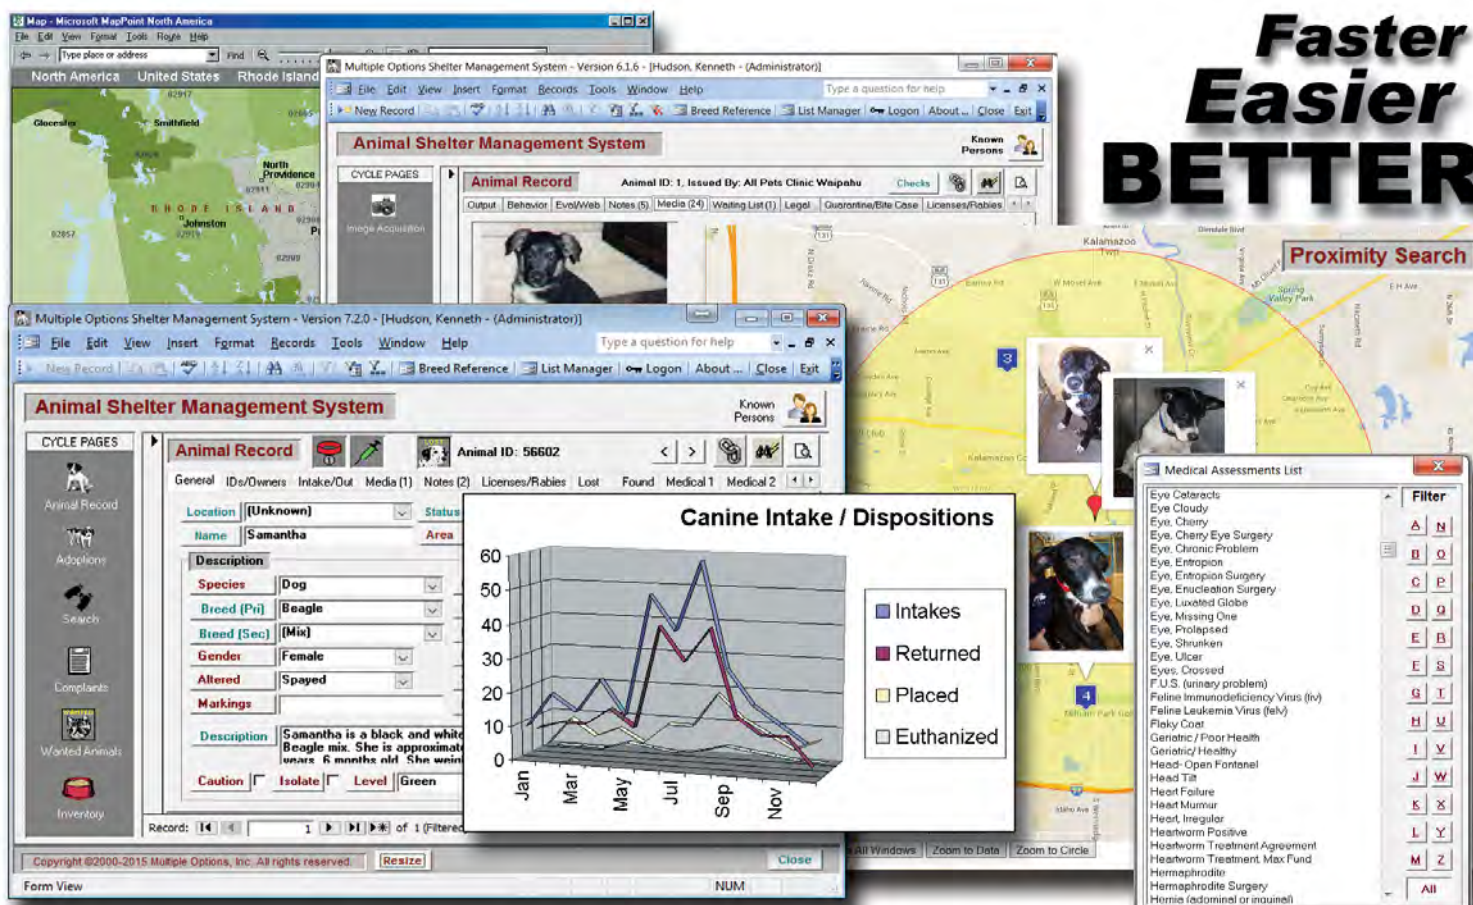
Faster
Easier
BETTER

Map - Microsoft MapPoint North America
File Edit View Format Tools Route Help
Type place or address
Find
North America United States Rhode Island
Glocester
Smithfield
North Providence
RHODE ISLAND
Johnston

Multiple Options Shelter Management System - Version 6.1.6 - [Hudson, Kenneth - (Administrator)]
File Edit View Insert Format Records Tools Window Help
Type a question for help
New Record
Breed Reference List Manager Logon About ... Close Exit
Animal Shelter Management System
Known Persons
CYCLE PAGES
Image Acquisition
Animal Record
Animal ID: 1, Issued By: All Pets Clinic Waipahu
Checks
Output Behavior Eval/Web Notes (5) Media (24) Waiting List (1) Legal Quarantine/Bite Case Licenses/Rabies

Proximity Search
Kalamazoo

Multiple Options Shelter Management System - Version 7.2.0 - [Hudson, Kenneth - (Administrator)]
File Edit View Insert Format Records Tools Window Help
Type a question for help
New Record
Breed Reference List Manager Logon About ... Close Exit
Animal Shelter Management System
Known Persons
CYCLE PAGES
Animal Record
Adoptions
Search
Complaints
Wanted Animals
Inventory
Animal Record
Animal ID: 56602
General IDs/Owners Intake/Out Media (1) Notes (2) Licenses/Rabies Lost Found Medical 1 Medical 2
Location [Unknown]
Status
Name Samantha
Area
Description
Species Dog
Breed (Pri) Beagle
Breed (Sec) [Mix]
Gender Female
Altered Spayed
Markings
Description Samantha is a black and white Beagle mix. She is approximately 6 months old. She weig
Caution Isolate Level Green
Record: 1 of 1 (Filtered
Copyright ©2000-2015 Multiple Options, Inc. All rights reserved.
Resize
Close
Form View
NUM

Canine Intake / Dispositions
60
50
40
30
20
10
0
Jan
Mar
May
Jul
Sep
Nov
Intakes
Returned
Placed
Euthanized

All Windows Zoom to Data Zoom to Circle

Medical Assessments List
Filter
Eye Cataracts
Eye Cloudy
Eye, Cherry
Eye, Cherry Eye Surgery
Eye, Chronic Problem
Eye, Entropion
Eye, Entropion Surgery
Eye, Enucleation Surgery
Eye, Luxated Globe
Eye, Missing One
Eye, Prolapsed
Eye, Shrunken
Eye, Ulcer
Eyes, Crossed
F.U.S. (urinary problem)
Feline Immunodeficiency Virus (fiv)
Feline Leukemia Virus (felv)
Flaky Coat
Geriatric / Poor Health
Geriatric/ Healthy
Head- Open Fontenel
Head Tilt
Heart Failure
Heart Murmur
Heart, Irregular
Heartworm Positive
Heartworm Treatment Agreement
Heartworm Treatment Max Fund
Hermaphrodite
Hermaphrodite Surgery
Hernia (adominal or inguinal)
A N B O C P D Q E R F S G T H U I V J W K X L Y M Z
All